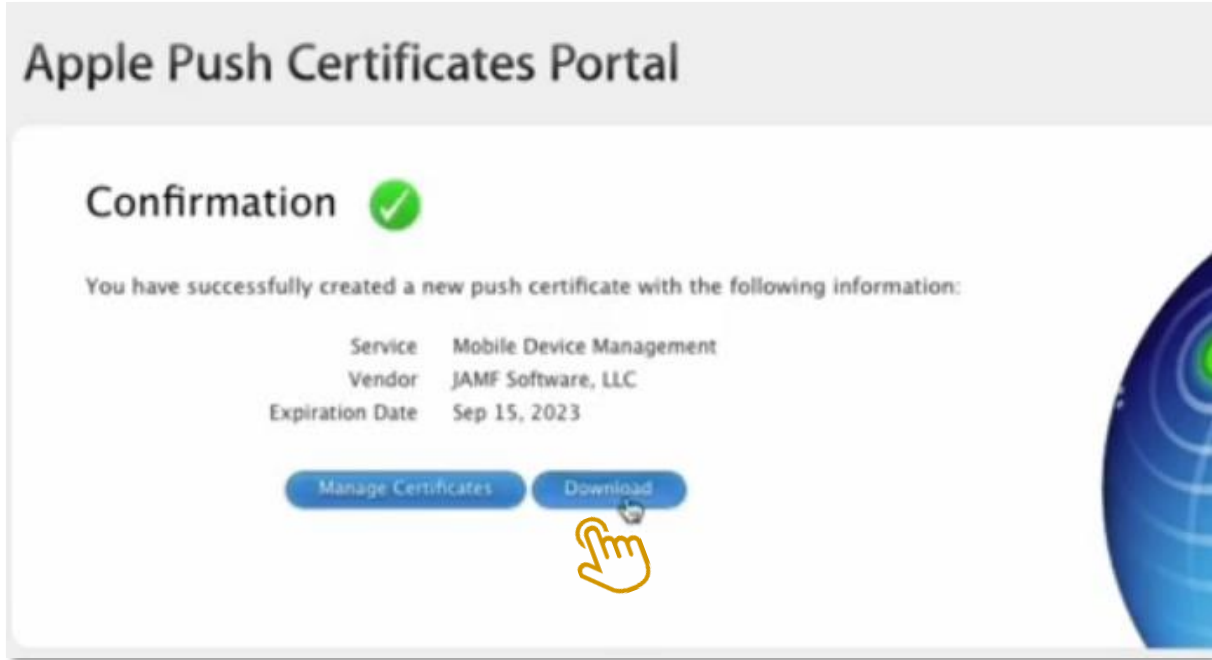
Apple Push Certificates Portal

Confirmation

You have successfully created a new push certificate with the following information:

| | |
|---|---|
| Service | Mobile Device Management |
| Vendor | JAMF Software, LLC |
| Expiration Date | Sep 15, 2023 |

Manage Certificates

Download